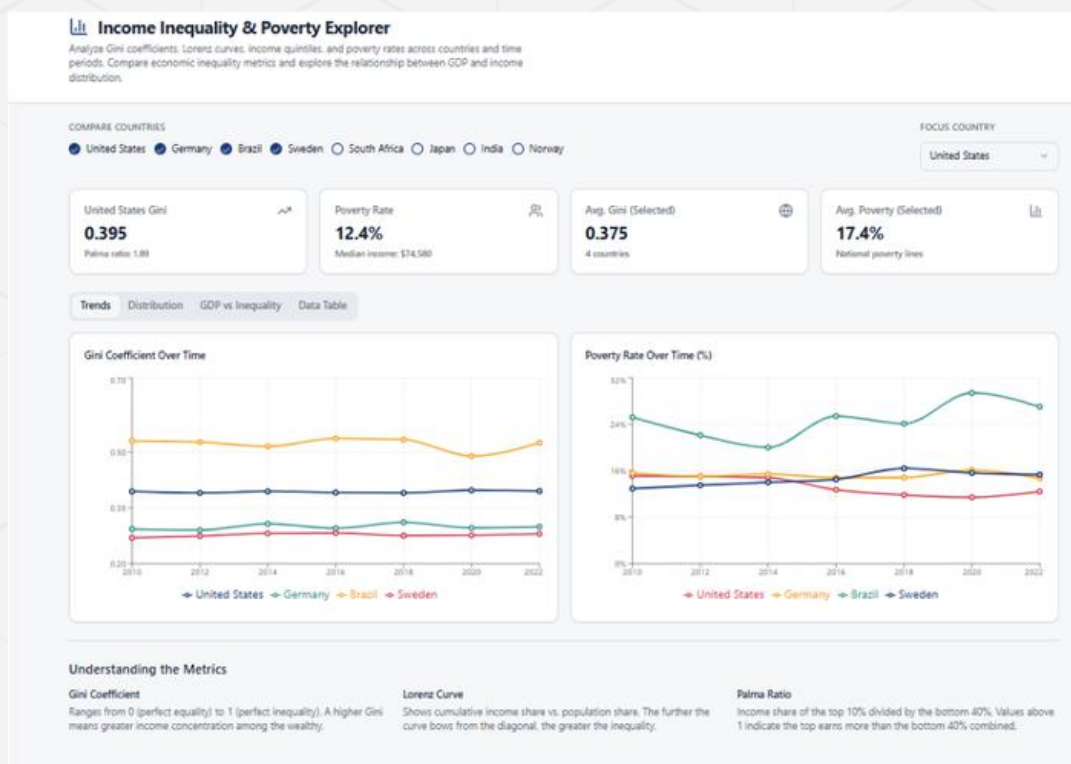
Income Inequality & Poverty Explorer

Analyze Gini coefficients, Lorenz curves, income quintiles, and poverty rates across countries and time periods. Compare economic inequality metrics and explore the relationship between GDP and income distribution.

COMPARE COUNTRIES

United States Germany Brazil Sweden South Africa Japan India Norway

FOCUS COUNTRY

United States

United States Gini
0.395
Palma ratio: 1.89

Poverty Rate
12.4%
Median income: $74,580

Avg. Gini (Selected)
0.375
4 countries

Avg. Poverty (Selected)
17.4%
National poverty lines

Trends Distribution GDP vs Inequality Data Table

Gini Coefficient Over Time

0.70
0.50
0.35
0.20

2010 2012 2014 2016 2018 2020 2022

United States Germany Brazil Sweden

Poverty Rate Over Time (%)

32%
24%
16%
8%
0%

2010 2012 2014 2016 2018 2020 2022

United States Germany Brazil Sweden

Understanding the Metrics

Gini Coefficient
Ranges from 0 (perfect equality) to 1 (perfect inequality). A higher Gini means greater income concentration among the wealthy.

Lorenz Curve
Shows cumulative income share vs. population share. The further the curve bows from the diagonal, the greater the inequality.

Palma Ratio
Income share of the top 10% divided by the bottom 40%. Values above 1 indicate the top earns more than the bottom 40% combined.